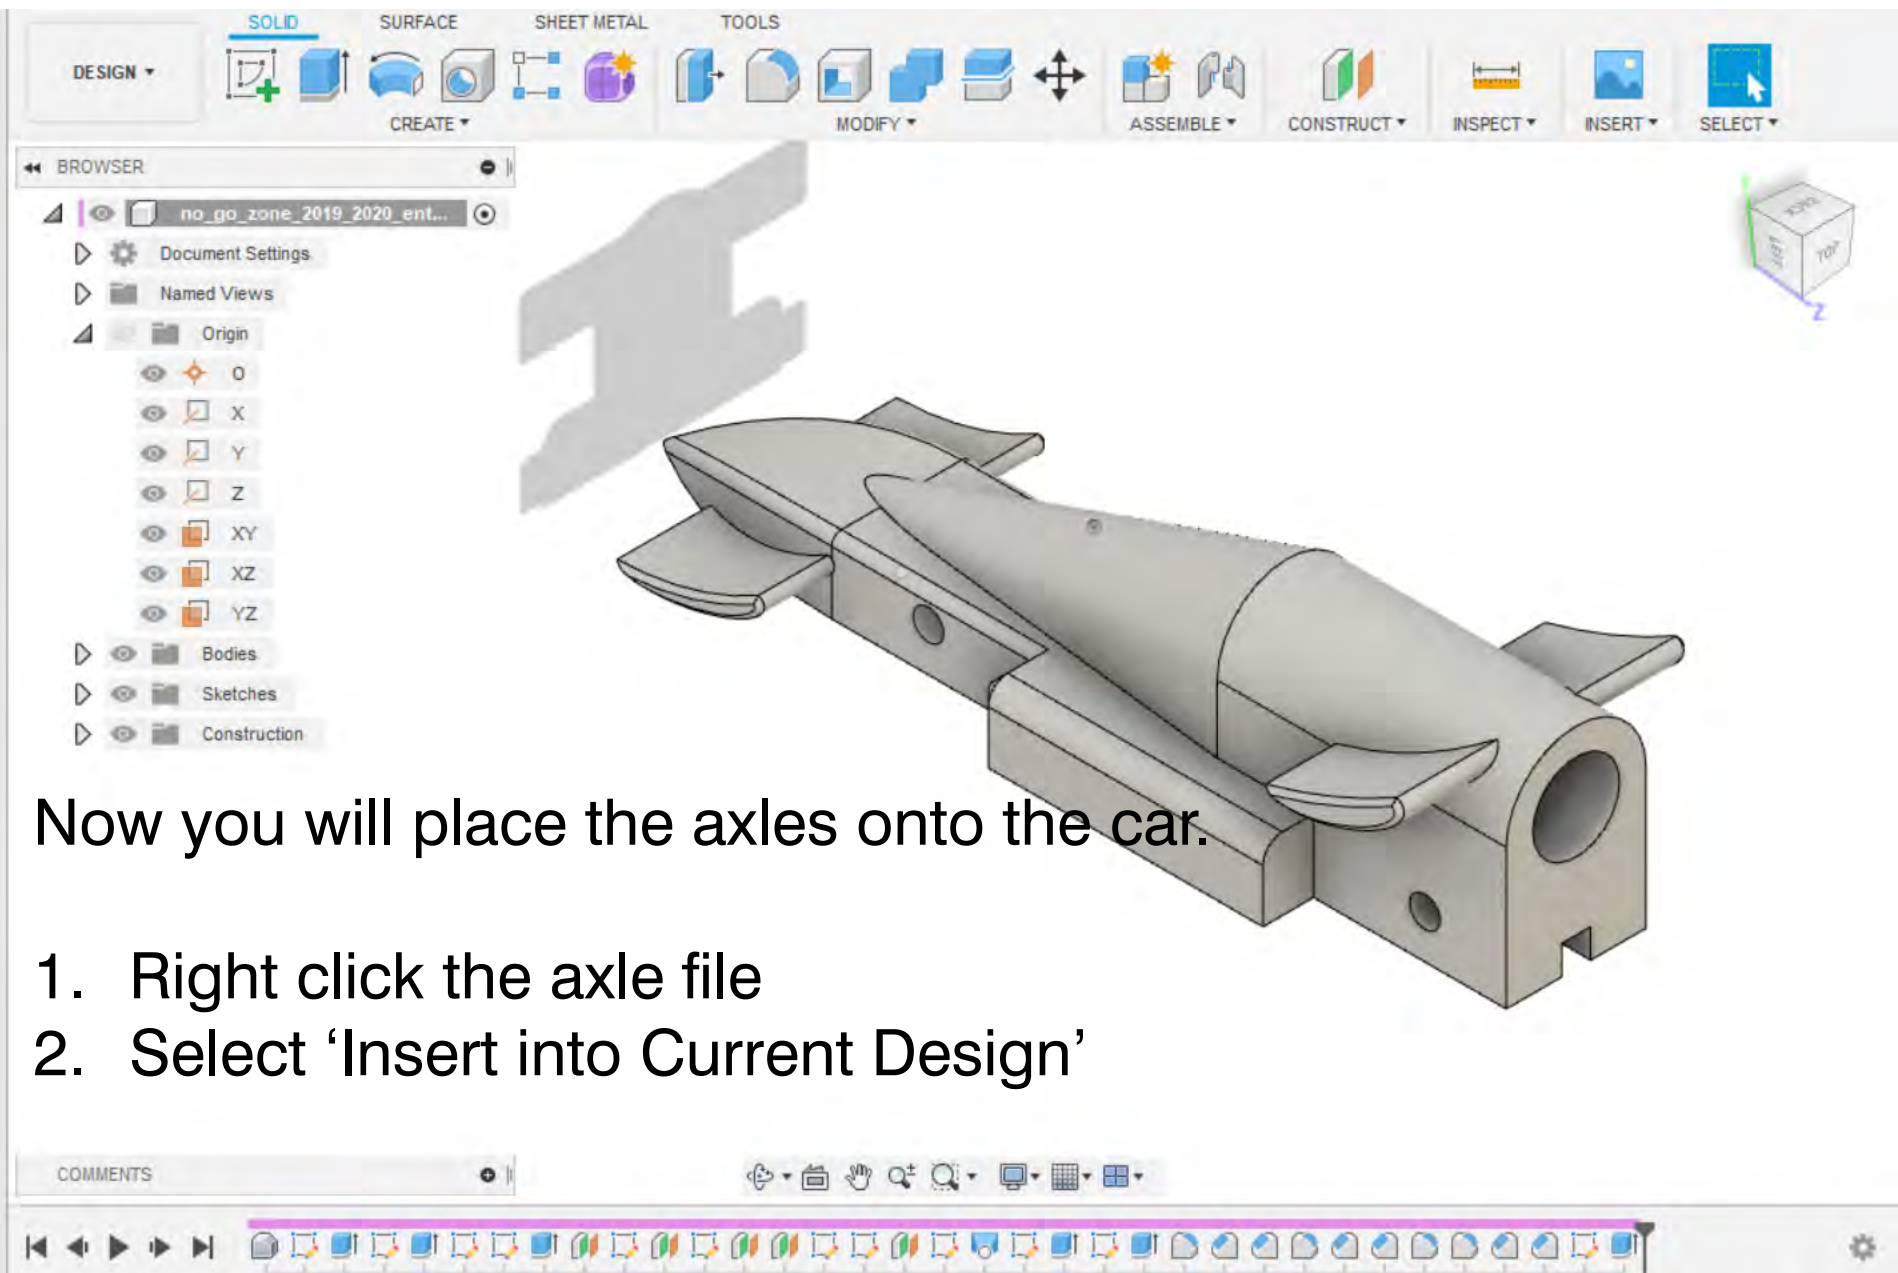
SOLID SURFACE SHEET METAL TOOLS

DESIGN ▾

CREATE ▾ MODIFY ▾ ASSEMBLE ▾ CONSTRUCT ▾ INSPECT ▾ INSERT ▾ SELECT ▾

BROWSER

no_go_zone_2019_2020_ent...

Document Settings

Named Views

Origin

O

X

Y

Z

XY

XZ

YZ

Bodies

Sketches

Construction

Now you will place the axles onto the car.

1. Right click the axle file
2. Select ‘Insert into Current Design’

COMMENTS